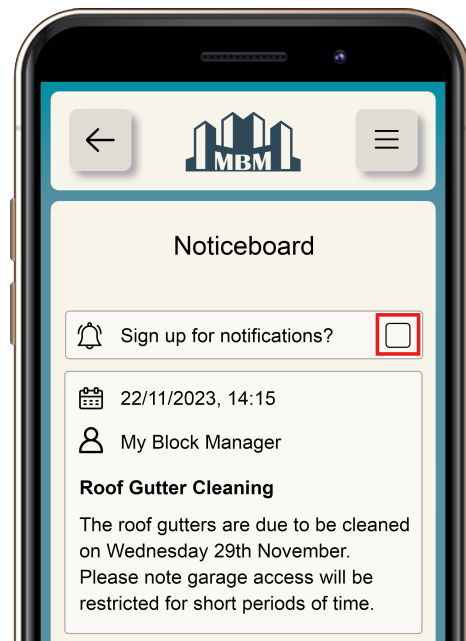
MBM

Noticeboard

Sign up for notifications?

22/11/2023, 14:15

My Block Manager

**Roof Gutter Cleaning**

The roof gutters are due to be cleaned on Wednesday 29th November. Please note garage access will be restricted for short periods of time.